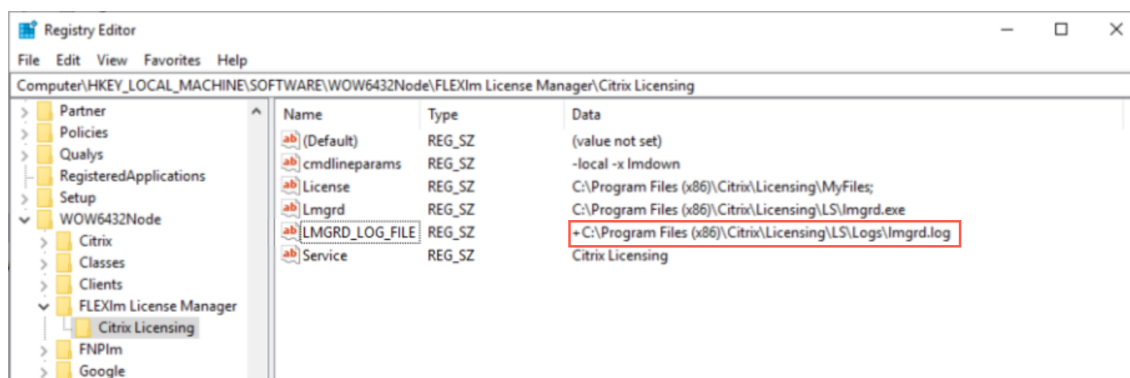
Registry Editor

File Edit View Favorites Help

Computer\HKEY_LOCAL_MACHINE\SOFTWARE\WOW6432Node\FLEXlm License Manager\Citrix Licensing

Partner
Policies
Qualys
RegisteredApplications
Setup
WOW6432Node
Citrix
Classes
Clients
FLEXlm License Manager
Citrix Licensing
FNPlm
Google

| Name | Type | Data |
|---|---|---|
| (Default) | REG_SZ | (value not set) |
| cmdlineparams | REG_SZ | -local -x lmdown |
| License | REG_SZ | C:\Program Files (x86)\Citrix\Licensing\MyFiles; |
| Lmgrd | REG_SZ | C:\Program Files (x86)\Citrix\Licensing\LS\lmgrd.exe |
| LMGRD_LOG_FILE | REG_SZ | +C:\Program Files (x86)\Citrix\Licensing\LS\Logs\lmgrd.log |
| Service | REG_SZ | Citrix Licensing |